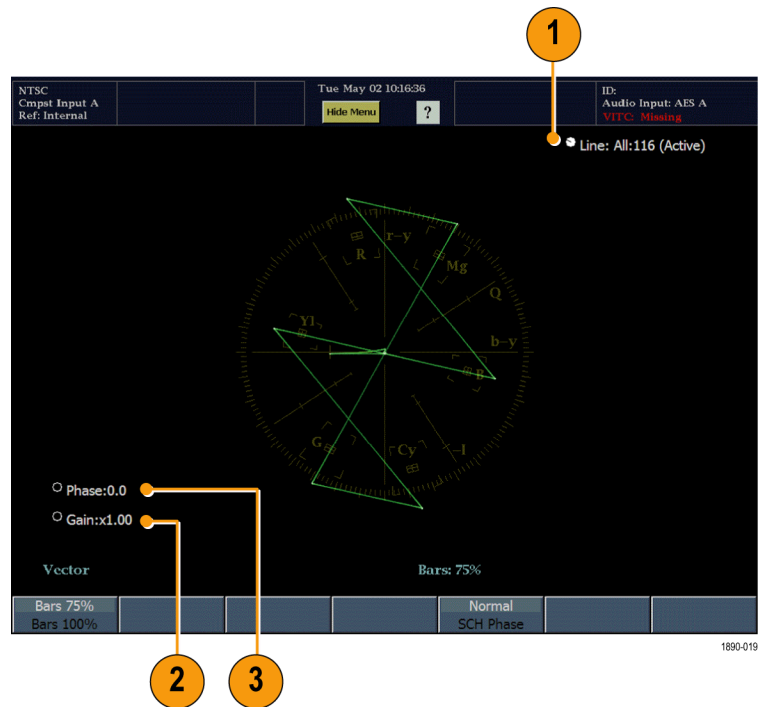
1

NTSC
Cmpst Input A
Ref: Internal

Tue May 02 10:16:36

Hide Menu

?

ID:
Audio Input: AES A
VITC: Missing

Line: All:116 (Active)

r-y

R

Mg

Q

Yl

b-y

B

G

Cy

-I

Phase:0.0

Gain:x1.00

Vector

Bars: 75%

Bars 75%
Bars 100%

Normal
SCH Phase

1890-019

2

3